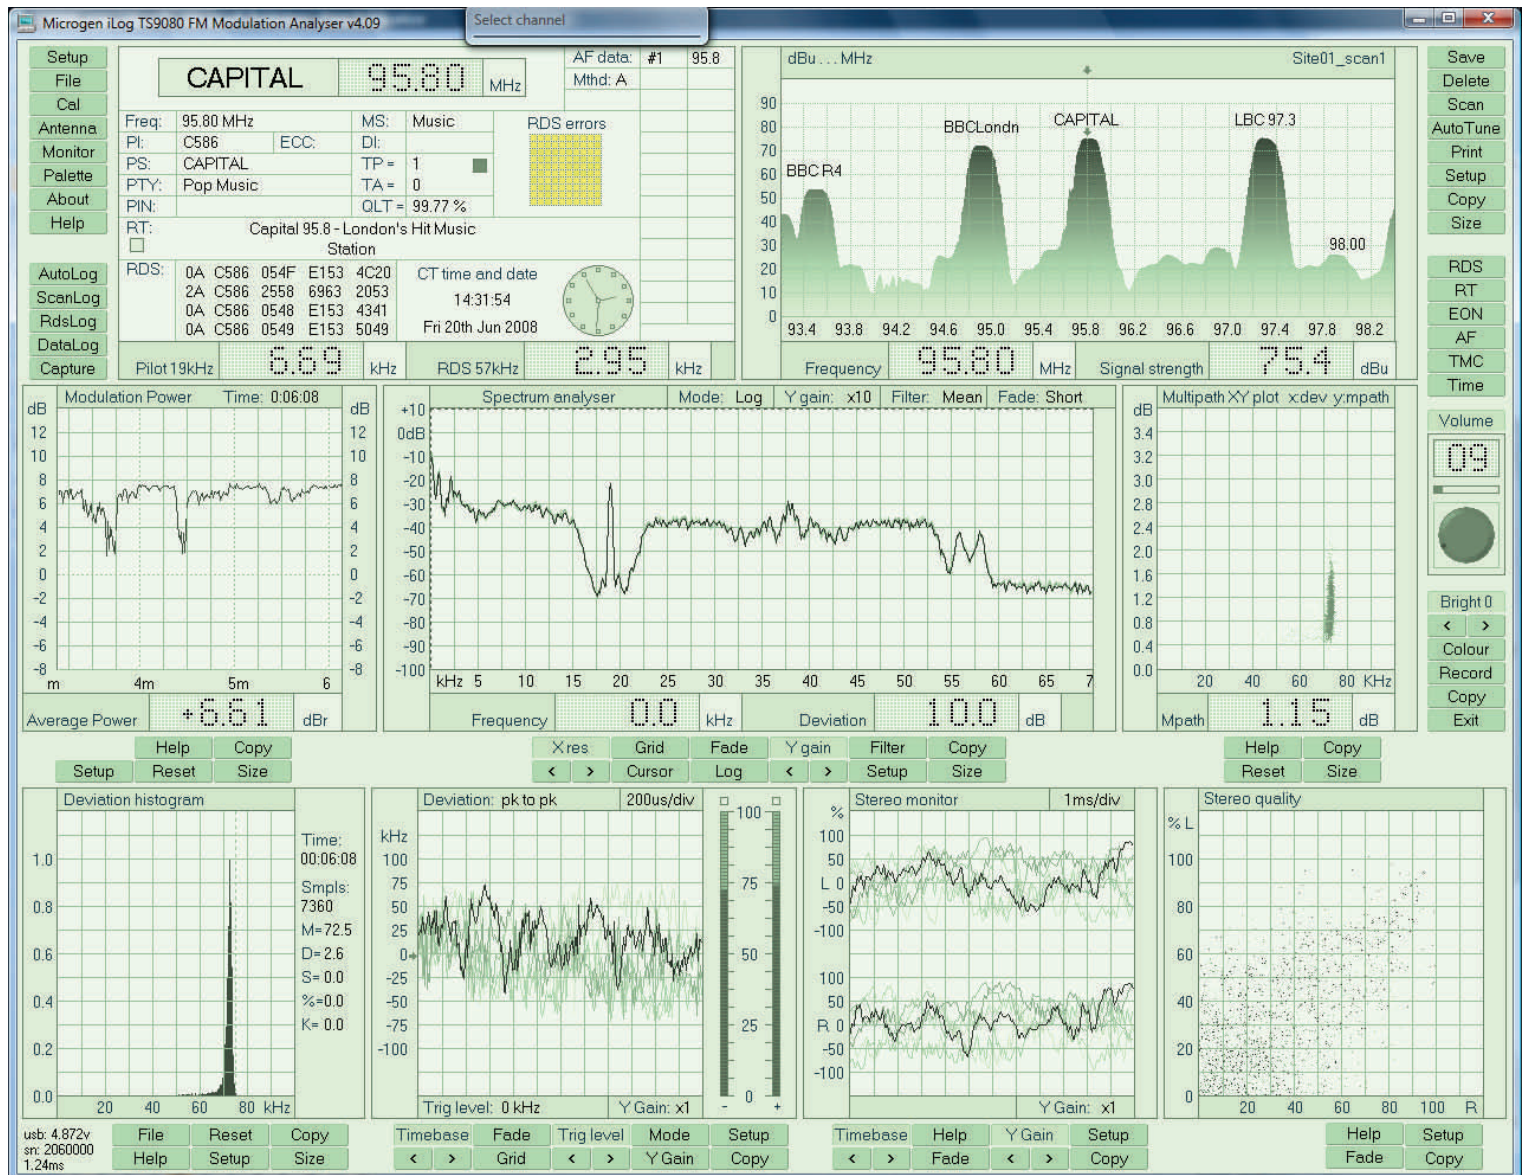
Microgen iLog TS9080 FM Modulation Analyser v4.09

Select channel

Setup
File
Cal
Antenna
Monitor
Palette
About
Help

AutoLog
ScanLog
RdsLog
DataLog
Capture

CAPITAL 95.80 MHz

AF data: #1 95.8
Mthd: A

Freq: 95.80 MHz
PI: C586 ECC:
PS: CAPITAL
PTY: Pop Music
PIN:
MS: Music
DI:
TP = 1
TA = 0
QLT = 99.77 %

RDS errors

RT: Capital 95.8 - London's Hit Music Station

RDS:
0A C586 054F E153 4C20
2A C586 2558 6963 2053
0A C586 0548 E153 4341
0A C586 0549 E153 5049

CT time and date
14:31:54
Fri 20th Jun 2008

Pilot 19kHz 6.69 kHz RDS 57kHz 2.95 kHz

dBu . . . MHz Site01_scan1
90 80 70 60 50 40 30 20 10 0
BBC R4 BBCLondn CAPITAL LBC 97.3 98.00
93.4 93.8 94.2 94.6 95.0 95.4 95.8 96.2 96.6 97.0 97.4 97.8 98.2
Frequency 95.80 MHz Signal strength 75.4 dBu

Save
Delete
Scan
AutoTune
Print
Setup
Copy
Size

RDS
RT
EON
AF
TMC
Time

Volume
09

Bright 0
< >
Colour
Record
Copy
Exit

Modulation Power Time: 0:06:08
dB 12 10 8 6 4 2 0 -2 -4 -6 -8 dB
m 4m 5m 6
Average Power +6.61 dBr

Spectrum analyser Mode: Log Y gain: x10 Filter: Mean Fade: Short
+10 0dB -10 -20 -30 -40 -50 -60 -70 -80 -90 -100
kHz 5 10 15 20 25 30 35 40 45 50 55 60 65 7
Frequency 0.0 kHz Deviation 10.0 dB

Multipath XY plot x:dev y:mpath
dB 3.4 3.2 3.0 2.8 2.4 2.0 1.6 1.2 0.8 0.4 0.0
20 40 60 80 KHz
Mpath 1.15 dB

Help Copy
Setup Reset Size

X res Grid Fade Y gain Filter Copy
< > Cursor Log < > Setup Size

Help Copy
Reset Size

Deviation histogram
1.0 0.8 0.6 0.4 0.2 0.0
20 40 60 80 kHz
Time: 00:06:08
Smpls: 7360
M=72.5
D= 2.6
S= 0.0
%=0.0
K= 0.0

Deviation: pk to pk 200us/div
kHz 100 75 50 25 0 -25 -50 -75 -100
Trig level: 0 kHz Y Gain: x1
100 75 50 25 0
- +

Stereo monitor 1ms/div
% 100 50 L 0 -50 -100
100 50 R 0 -50 -100
Y Gain: x1

Stereo quality
% L 100 80 60 40 20 0
20 40 60 80 100 R

usb: 4.872v
sn: 2060000
1.24ms

File Reset Copy
Help Setup Size

Timebase Fade Trig level Mode Setup
< > Grid < > Y Gain Copy

Timebase Help Y Gain Setup
< > Fade < > Copy

Help Setup
Fade Copy